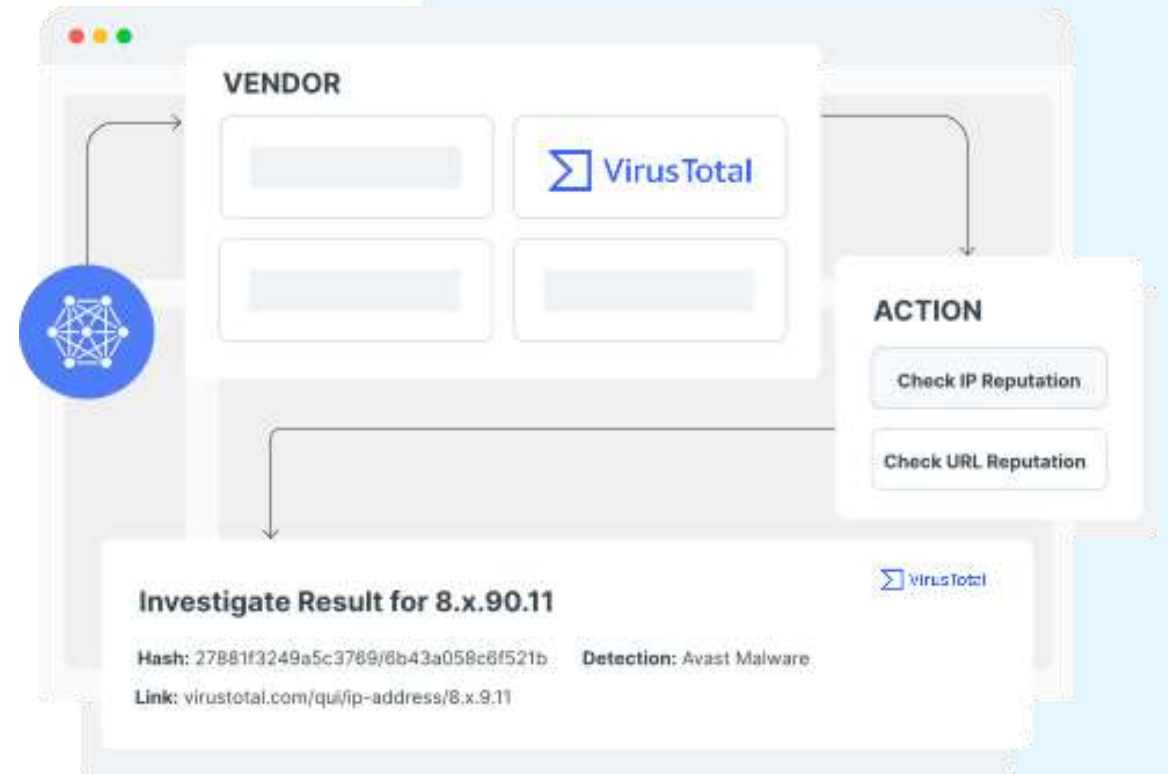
VENDOR

VirusTotal

ACTION

Check IP Reputation

Check URL Reputation

VirusTotal

Investigate Result for 8.x.90.11

Hash: 27881f3249a5c3769/6b43a058c6f521b Detection: Avast Malware

Link: virustotal.com/qui/ip-address/8.x.9.11